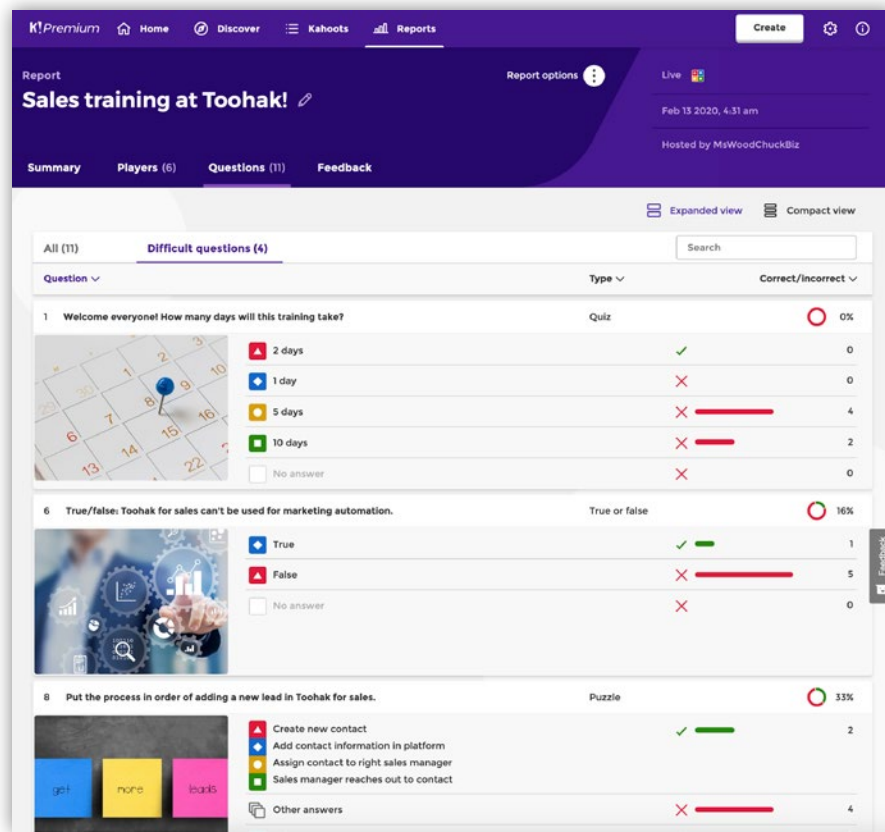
K!Premium Home Discover Kahoots Reports Create

Report
Sales training at Toohak!

Report options

Live

Feb 13 2020, 4:31 am

Hosted by MsWoodChuckBiz

Summary Players (6) Questions (11) Feedback

Expanded view Compact view

All (11) Difficult questions (4)

Search

Question Type Correct/incorrect

1 Welcome everyone! How many days will this training take? Quiz 0%

| Answer | | Count |
|---|---|---|
| 2 days | ✓ | 0 |
| 1 day | ✗ | 0 |
| 5 days | ✗ | 4 |
| 10 days | ✗ | 2 |
| No answer | ✗ | 0 |

6 True/false: Toohak for sales can't be used for marketing automation. True or false 16%

| Answer | | Count |
|---|---|---|
| True | ✓ | 1 |
| False | ✗ | 5 |
| No answer | ✗ | 0 |

8 Put the process in order of adding a new lead in Toohak for sales. Puzzle 33%

Create new contact
Add contact information in platform
Assign contact to right sales manager
Sales manager reaches out to contact ✓ 2

Other answers ✗ 4

get more leads

Feedback